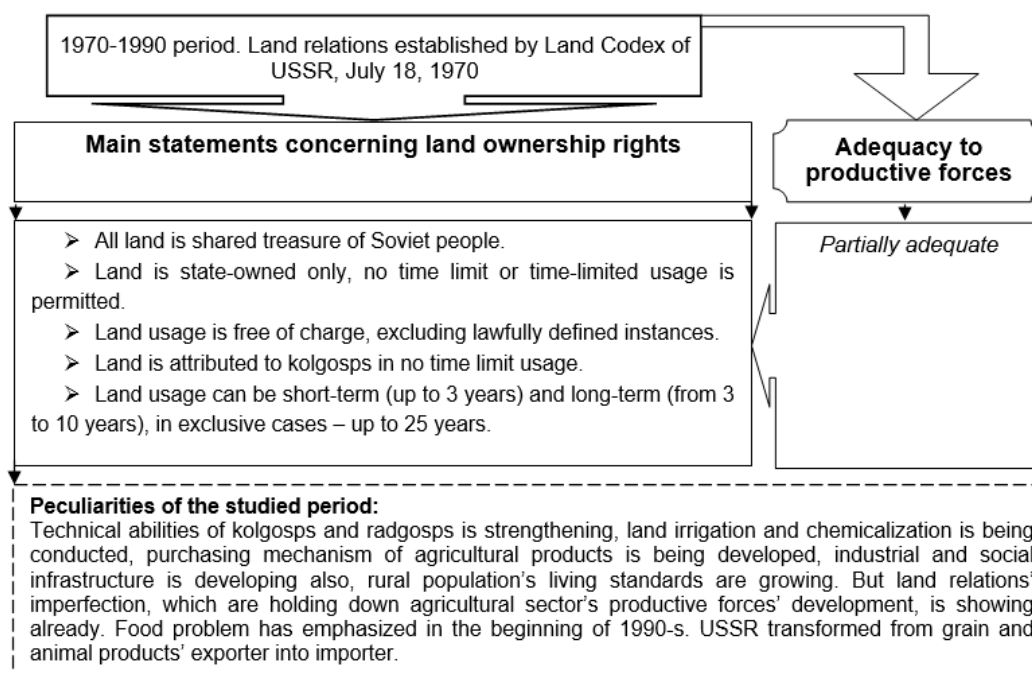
1970-1990 period. Land relations established by Land Codex of USSR, July 18, 1970

**Main statements concerning land ownership rights**

**Adequacy to productive forces**

➢ All land is shared treasure of Soviet people.

➢ Land is state-owned only, no time limit or time-limited usage is permitted.

➢ Land usage is free of charge, excluding lawfully defined instances.

➢ Land is attributed to kolgosps in no time limit usage.

➢ Land usage can be short-term (up to 3 years) and long-term (from 3 to 10 years), in exclusive cases – up to 25 years.

*Partially adequate*

**Peculiarities of the studied period:**
Technical abilities of kolgosps and radgosps is strengthening, land irrigation and chemicalization is being conducted, purchasing mechanism of agricultural products is being developed, industrial and social infrastructure is developing also, rural population's living standards are growing. But land relations' imperfection, which are holding down agricultural sector's productive forces' development, is showing already. Food problem has emphasized in the beginning of 1990-s. USSR transformed from grain and animal products' exporter into importer.